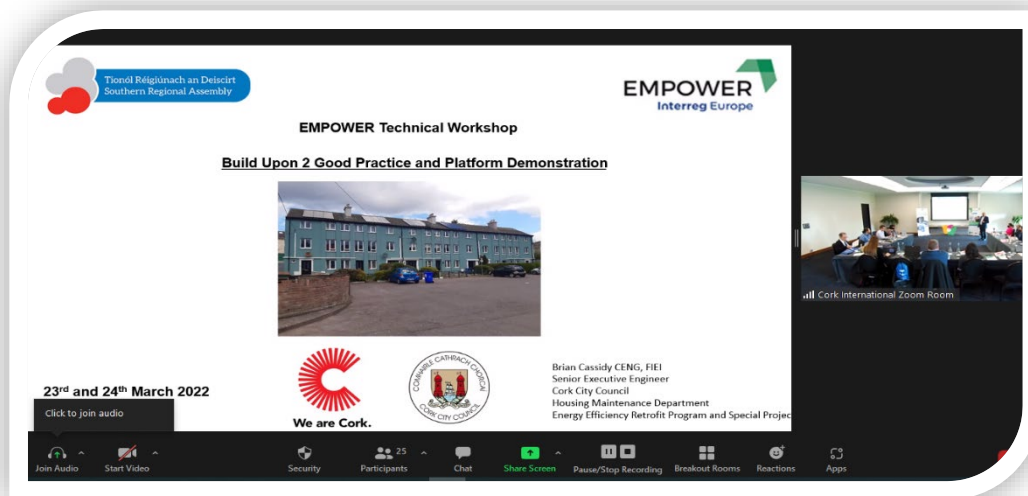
Tionól Réigiúnach an Deiscirt
Southern Regional Assembly

EMPOWER
Interreg Europe

EMPOWER Technical Workshop

Build Upon 2 Good Practice and Platform Demonstration

23rd and 24th March 2022

We are Cork.

COMHAIRLE CATHRACH CHORCAÍ
CORK CITY COUNCIL

Brian Cassidy CENG, FIEI
Senior Executive Engineer
Cork City Council
Housing Maintenance Department
Energy Efficiency Retrofit Program and Special Projec

Cork International Zoom Room

Click to join audio

Join Audio
Start Video
Security
25
Participants
Chat
Share Screen
Pause/Stop Recording
Breakout Rooms
Reactions
Apps